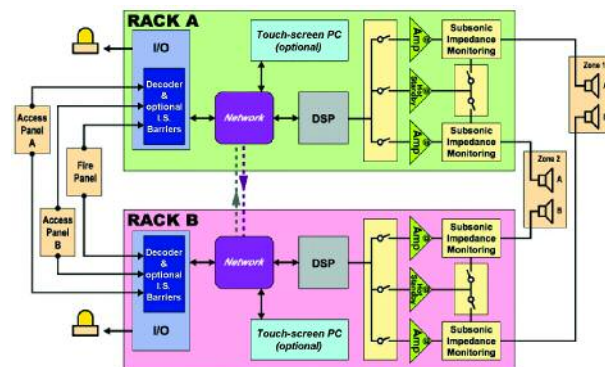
RACK A

I/O

Touch-screen PC (optional)

Decoder & optional I.S. Barriers

Network

DSP

Amp

Hot Standby

Amp

Subsonic Impedance Monitoring

Subsonic Impedance Monitoring

Zone 1

A

B

Access Panel A

Fire Panel

Zone 2

A

B

Access Panel B

RACK B

Decoder & optional I.S. Barriers

Network

DSP

Amp

Hot Standby

Amp

Subsonic Impedance Monitoring

Subsonic Impedance Monitoring

I/O

Touch-screen PC (optional)